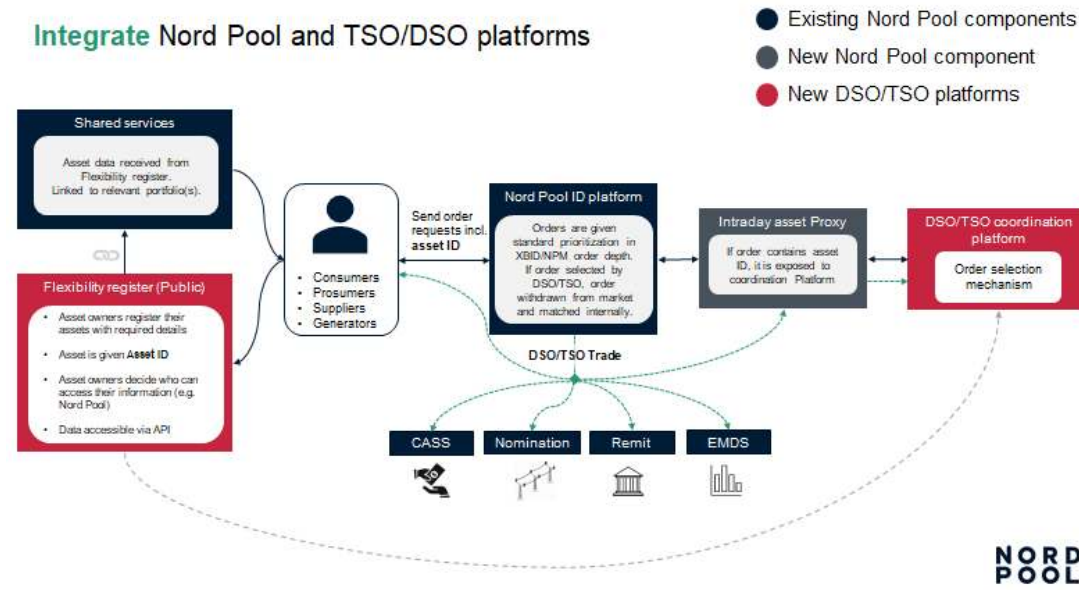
Integrate Nord Pool and TSO/DSO platforms

Existing Nord Pool components
New Nord Pool component
New DSO/TSO platforms

Shared services
Asset data received from Flexibility register. Linked to relevant portfolio(s).

Flexibility register (Public)
- Asset owners register their assets with required details
- Asset is given Asset ID
- Asset owners decide who can access their information (e.g. Nord Pool)
- Data accessible via API

- Consumers
- Prosumers
- Suppliers
- Generators

Send order requests incl. asset ID

Nord Pool ID platform
Orders are given standard prioritization in XBID/NPM order depth. If order selected by DSO/TSO, order withdrawn from market and matched internally.

Intraday asset Proxy
If order contains asset ID, it is exposed to coordination Platform

DSO/TSO coordination platform
Order selection mechanism

DSO/TSO Trade

CASS
Nomination
Remit
EMDS

NORD POOL